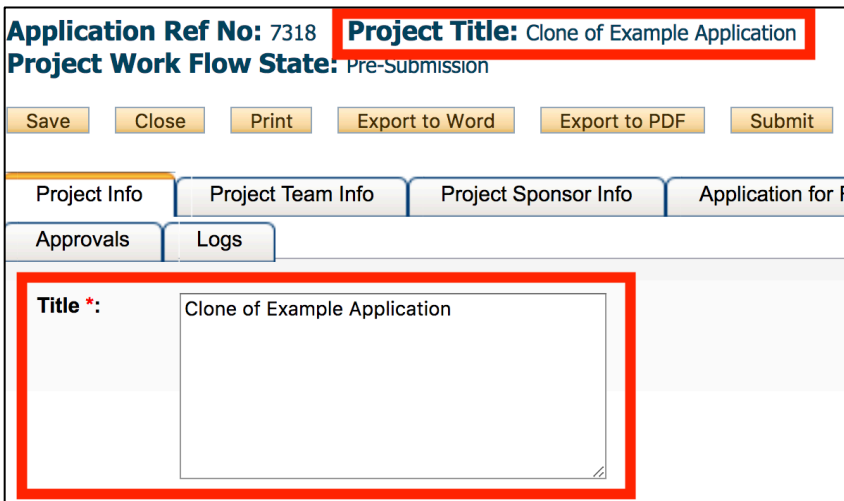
Application Ref No: 7318 Project Title: Clone of Example Application
Project Work Flow State: Pre-Submission

Save Close Print Export to Word Export to PDF Submit

Project Info Project Team Info Project Sponsor Info Application for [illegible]
Approvals Logs

Title *: Clone of Example Application